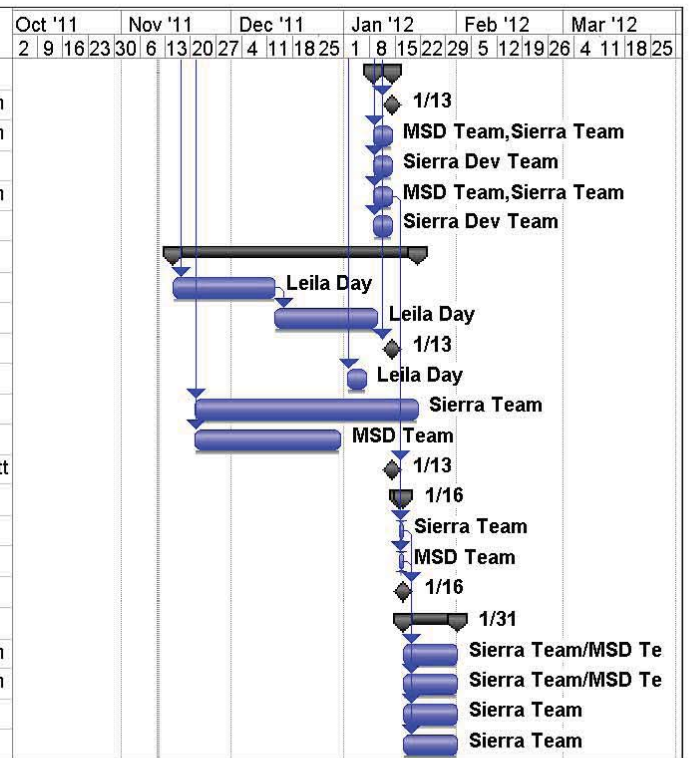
| Oct '11 | Nov '11 | Dec '11 | Jan '12 | Feb '12 | Mar '12 |
|---|---|---|---|---|---|
| 2 9 16 23 | 30 6 13 20 27 | 4 11 18 25 | 1 8 15 22 | 29 5 12 19 26 | 4 11 18 25 |

n
n
n
t
n
n

1/13
MSD Team,Sierra Team
Sierra Dev Team
MSD Team,Sierra Team
Sierra Dev Team
Leila Day
Leila Day
1/13
Leila Day
Sierra Team
MSD Team
1/13
1/16
Sierra Team
MSD Team
1/16
1/31
Sierra Team/MSD Te
Sierra Team/MSD Te
Sierra Team
Sierra Team